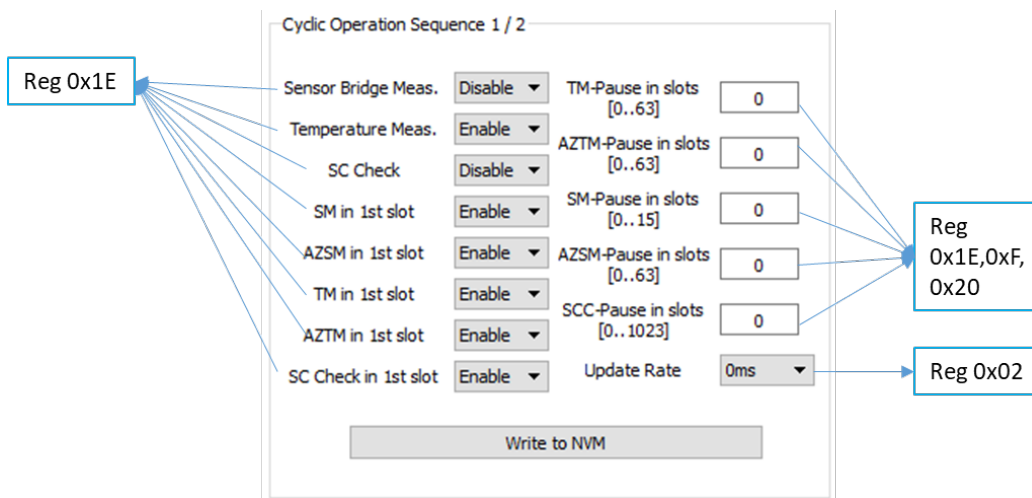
Cyclic Operation Sequence 1 / 2

Reg 0x1E

Sensor Bridge Meas. Disable
Temperature Meas. Enable
SC Check Disable
SM in 1st slot Enable
AZSM in 1st slot Enable
TM in 1st slot Enable
AZTM in 1st slot Enable
SC Check in 1st slot Enable

TM-Pause in slots [0..63] 0
AZTM-Pause in slots [0..63] 0
SM-Pause in slots [0..15] 0
AZSM-Pause in slots [0..63] 0
SCC-Pause in slots [0..1023] 0
Update Rate 0ms

Reg 0x1E,0xF, 0x20

Reg 0x02

Write to NVM